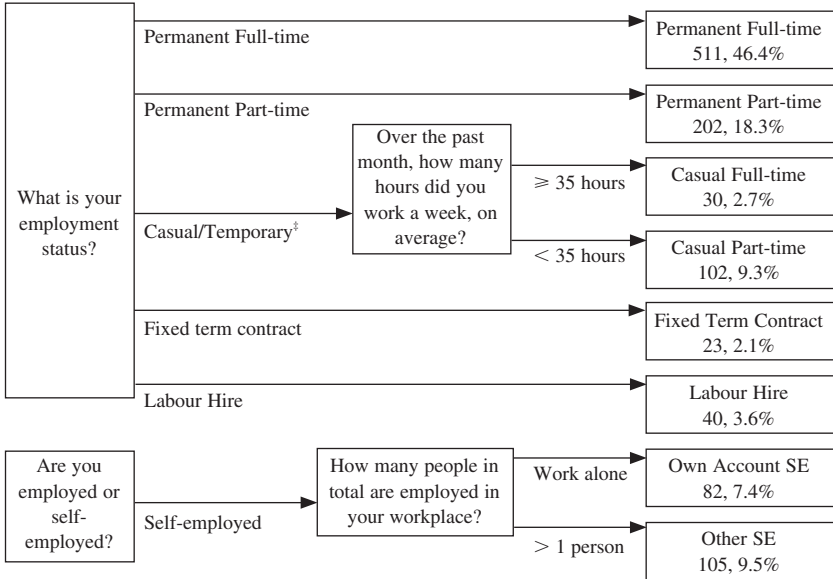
What is your employment status?

Permanent Full-time

Permanent Full-time
511, 46.4%

Permanent Part-time

Permanent Part-time
202, 18.3%

Casual/Temporary$^{\ddagger}$

Over the past month, how many hours did you work a week, on average?

$\geqslant$ 35 hours

Casual Full-time
30, 2.7%

$<$ 35 hours

Casual Part-time
102, 9.3%

Fixed term contract

Fixed Term Contract
23, 2.1%

Labour Hire

Labour Hire
40, 3.6%

Are you employed or self-employed?

Self-employed

How many people in total are employed in your workplace?

Work alone

Own Account SE
82, 7.4%

$>$ 1 person

Other SE
105, 9.5%